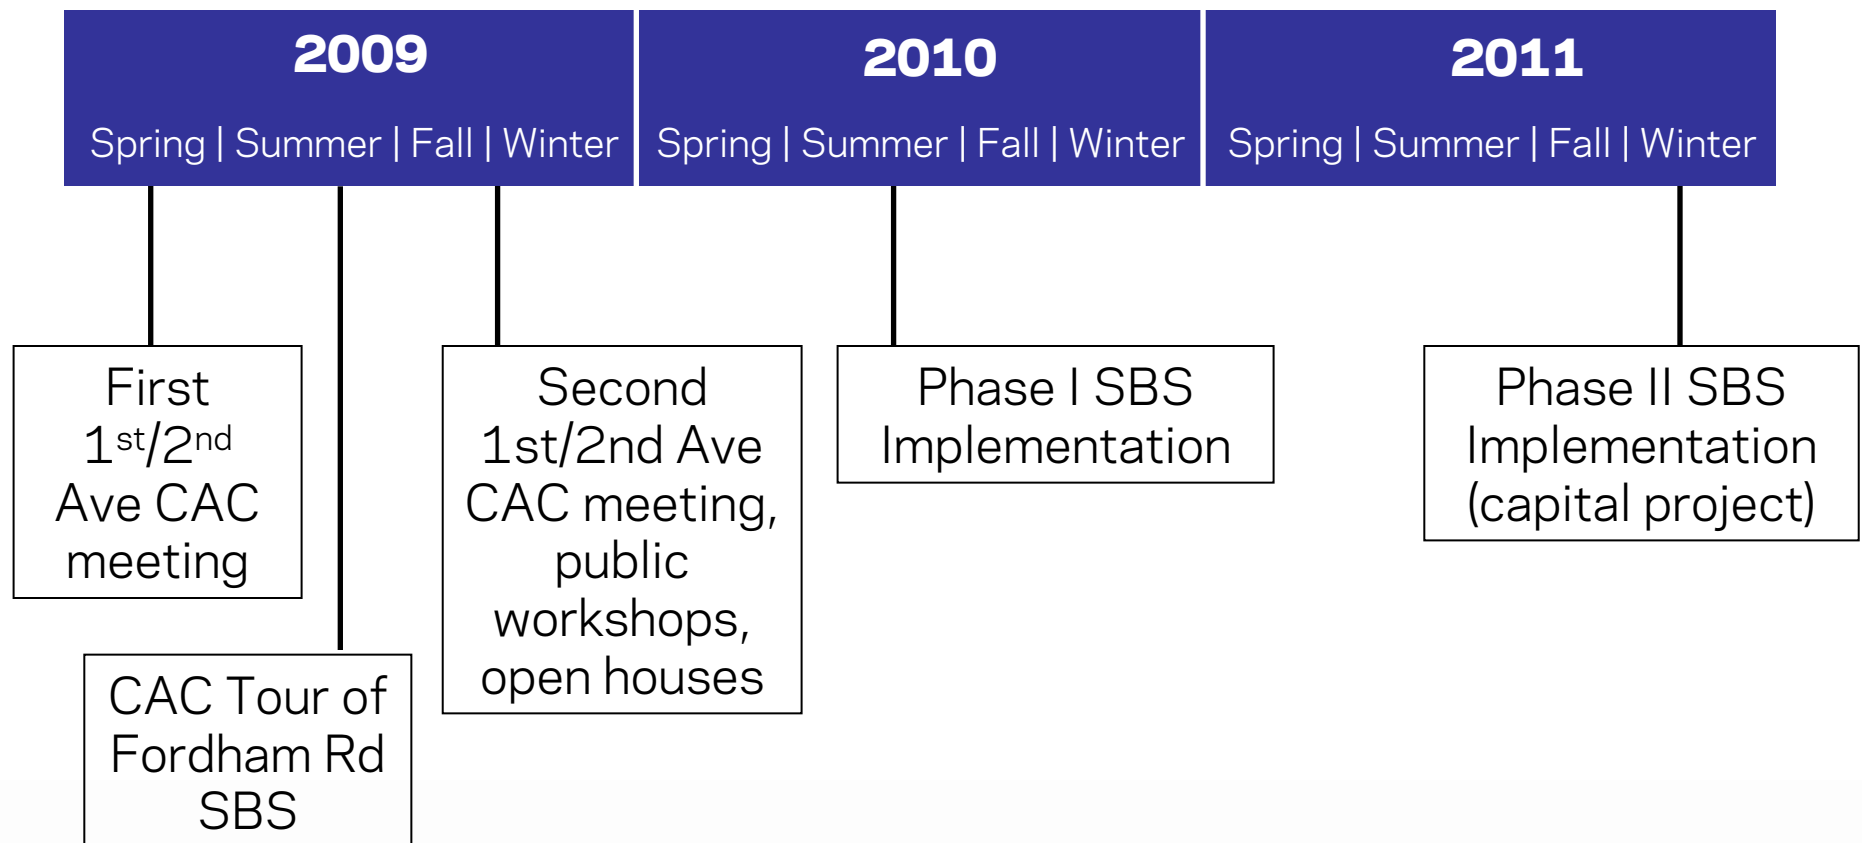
2009

Spring | Summer | Fall | Winter

2010

Spring | Summer | Fall | Winter

2011

Spring | Summer | Fall | Winter

First $1^{st}/2^{nd}$ Ave CAC meeting

CAC Tour of Fordham Rd SBS

Second 1st/2nd Ave CAC meeting, public workshops, open houses

Phase I SBS Implementation

Phase II SBS Implementation (capital project)